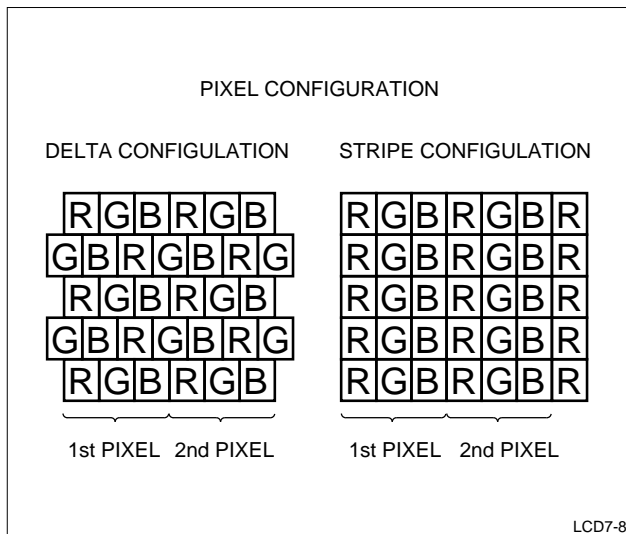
PIXEL CONFIGURATION

DELTA CONFIGULATION

| R | G | B | R | G | B |
|---|---|---|---|---|---|
| G | B | R | G | B | R | G |
| R | G | B | R | G | B |
| G | B | R | G | B | R | G |
| R | G | B | R | G | B |

1st PIXEL 2nd PIXEL

STRIPE CONFIGULATION

| R | G | B | R | G | B | R |
|---|---|---|---|---|---|---|
| R | G | B | R | G | B | R |
| R | G | B | R | G | B | R |
| R | G | B | R | G | B | R |
| R | G | B | R | G | B | R |

1st PIXEL 2nd PIXEL

LCD7-8